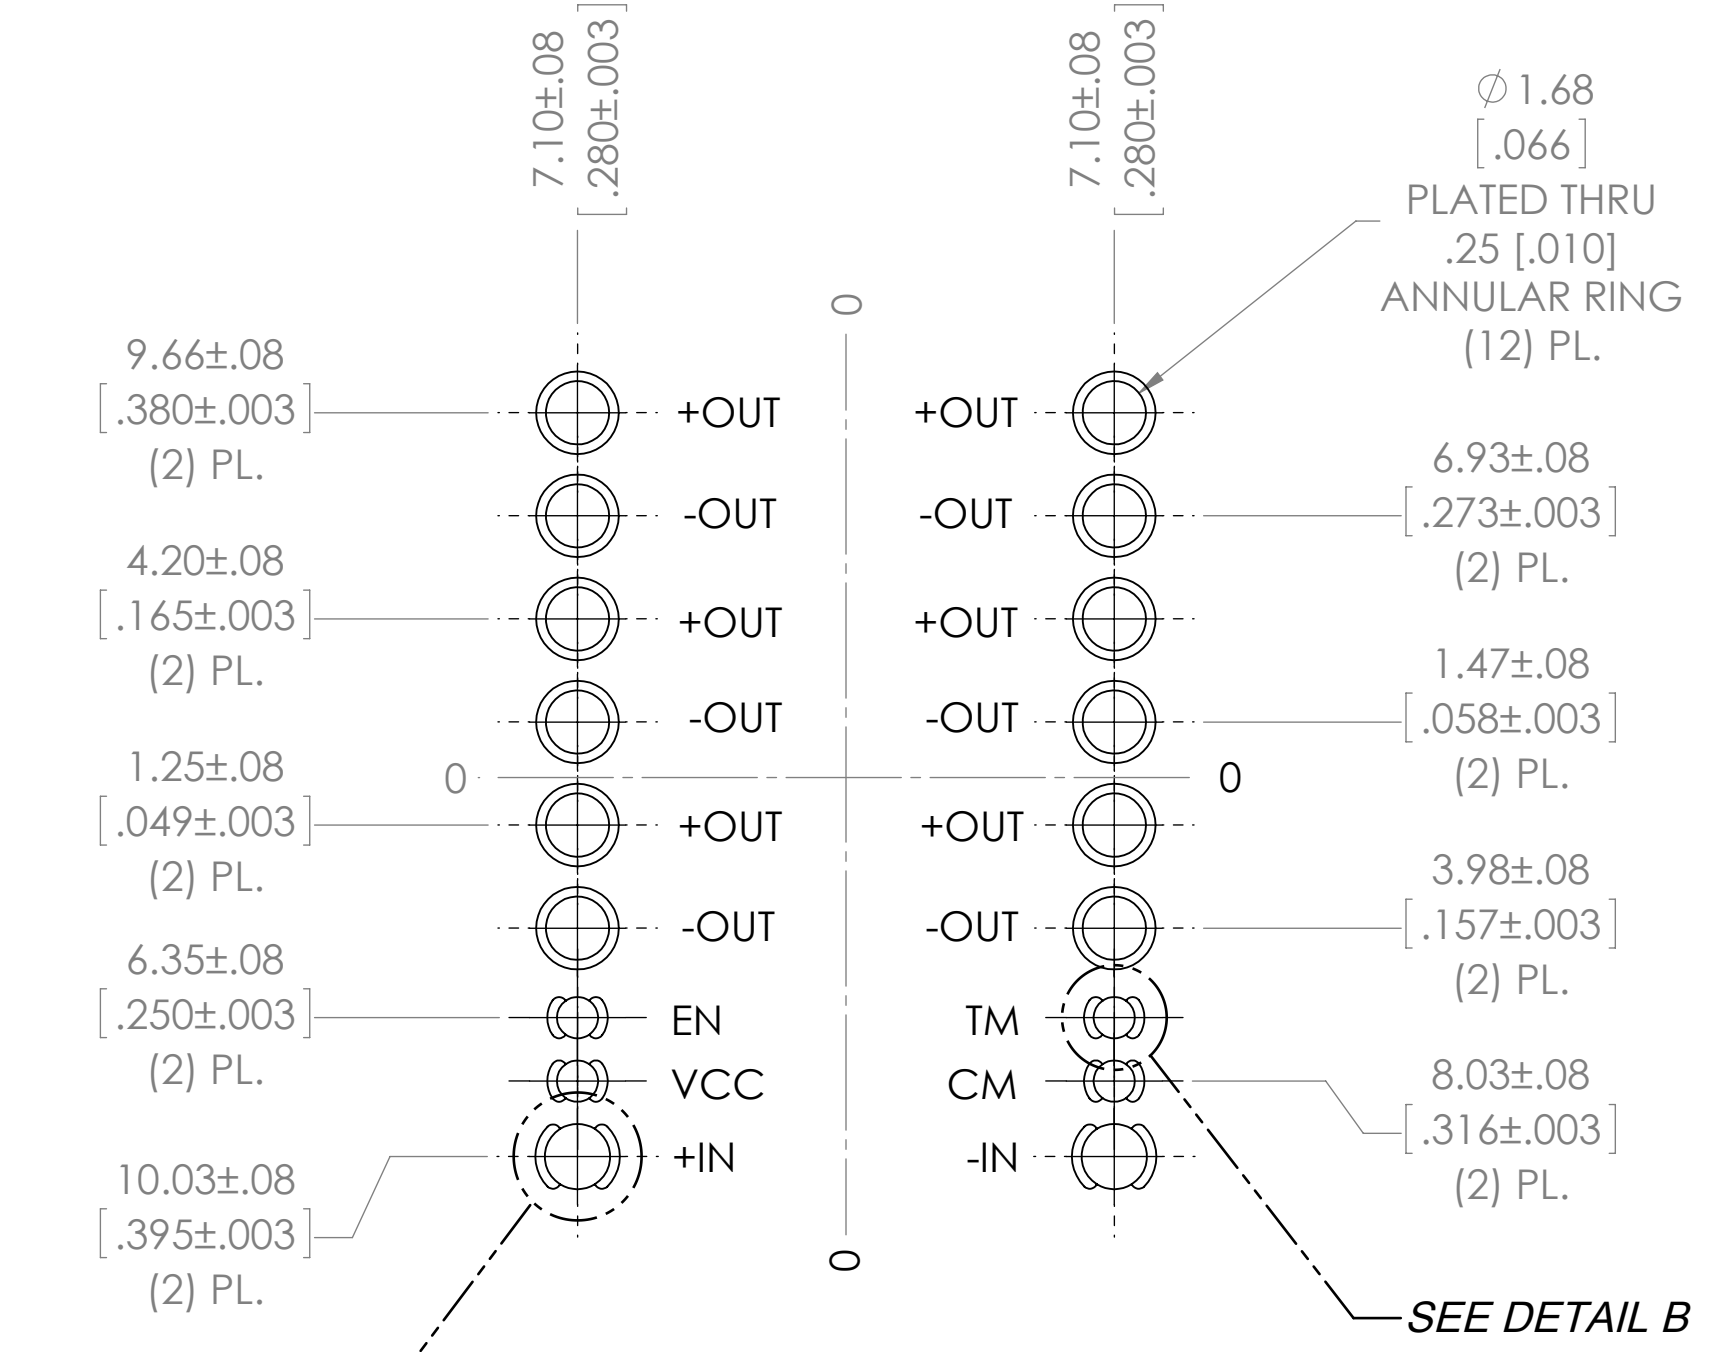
7.10±.08
[.280±.003]

7.10±.08
[.280±.003]

$\varnothing$1.68
[.066]
PLATED THRU
.25 [.010]
ANNULAR RING
(12) PL.

0

9.66±.08
[.380±.003]
(2) PL.

+OUT
+OUT

-OUT
-OUT

6.93±.08
[.273±.003]
(2) PL.

4.20±.08
[.165±.003]
(2) PL.

+OUT
+OUT

-OUT
-OUT

1.47±.08
[.058±.003]
(2) PL.

0
0

1.25±.08
[.049±.003]
(2) PL.

+OUT
+OUT

-OUT
-OUT

3.98±.08
[.157±.003]
(2) PL.

6.35±.08
[.250±.003]
(2) PL.

EN
TM

VCC
CM

8.03±.08
[.316±.003]
(2) PL.

+IN
-IN

10.03±.08
[.395±.003]
(2) PL.

0

SEE DETAIL B